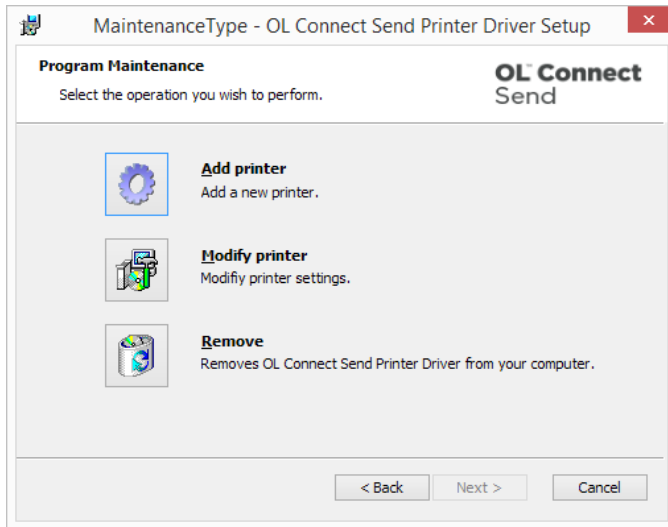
MaintenanceType - OL Connect Send Printer Driver Setup

Program Maintenance

Select the operation you wish to perform.

OL Connect Send

Add printer
Add a new printer.

Modify printer
Modifiy printer settings.

Remove
Removes OL Connect Send Printer Driver from your computer.

< Back
Next >
Cancel